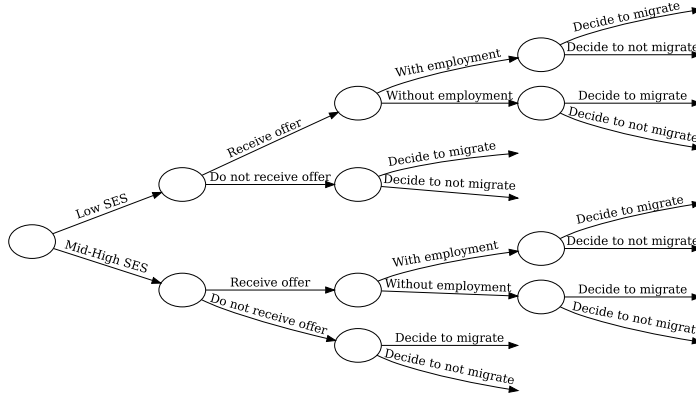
Low SES
Mid-High SES
Receive offer
Do not receive offer
With employment
Without employment
Decide to migrate
Decide to not migrate
Decide to migrate
Decide to not migrat
Decide to migrate
Decide to not migrate
Receive offer
Do not receive offer
With employment
Without employment
Decide to migrate
Decide to not migrat
Decide to migrate
Decide to not migrat
Decide to migrate
Decide to not migrate